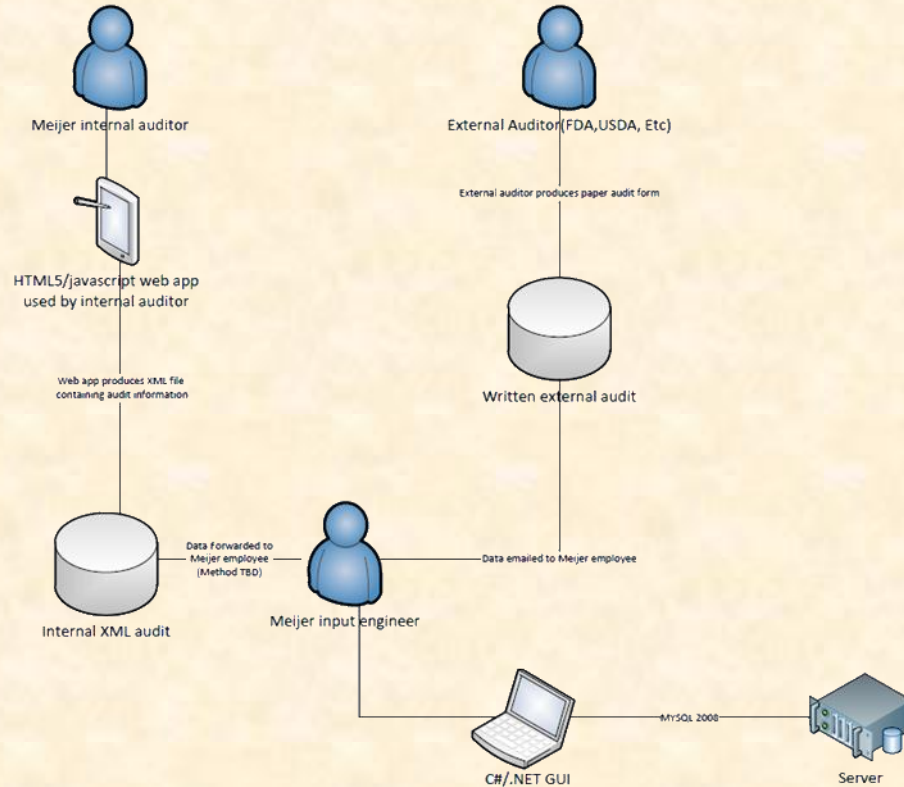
Meijer internal auditor

External Auditor(FDA,USDA, Etc)

External auditor produces paper audit form

HTML5/javascript web app used by internal auditor

Web app produces XML file containing audit information

Written external audit

Data forwarded to Meijer employee (Method TBD)

Data emailed to Meijer employee

Internal XML audit

Meijer input engineer

MYSQL 2008

C#/.NET GUI

Server